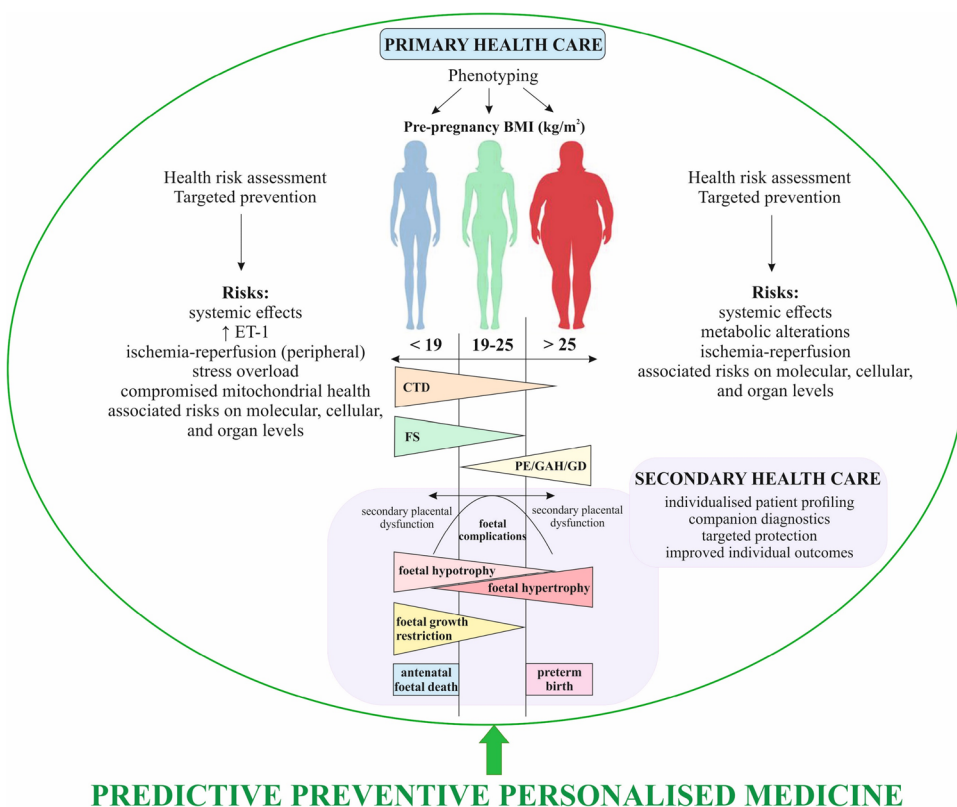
PRIMARY HEALTH CARE

Phenotyping

Pre-pregnancy BMI (kg/m$^2$)

Health risk assessment
Targeted prevention

Risks:
systemic effects
↑ ET-1
ischemia-reperfusion (peripheral)
stress overload
compromised mitochondrial health
associated risks on molecular, cellular, and organ levels

Health risk assessment
Targeted prevention

Risks:
systemic effects
metabolic alterations
ischemia-reperfusion
associated risks on molecular, cellular, and organ levels

< 19 | 19-25 | > 25

CTD

FS

PE/GAH/GD

SECONDARY HEALTH CARE
individualised patient profiling
companion diagnostics
targeted protection
improved individual outcomes

secondary placental dysfunction

foetal complications

secondary placental dysfunction

foetal hypotrophy

foetal hypertrophy

foetal growth restriction

antenatal foetal death

preterm birth

PREDICTIVE PREVENTIVE PERSONALISED MEDICINE